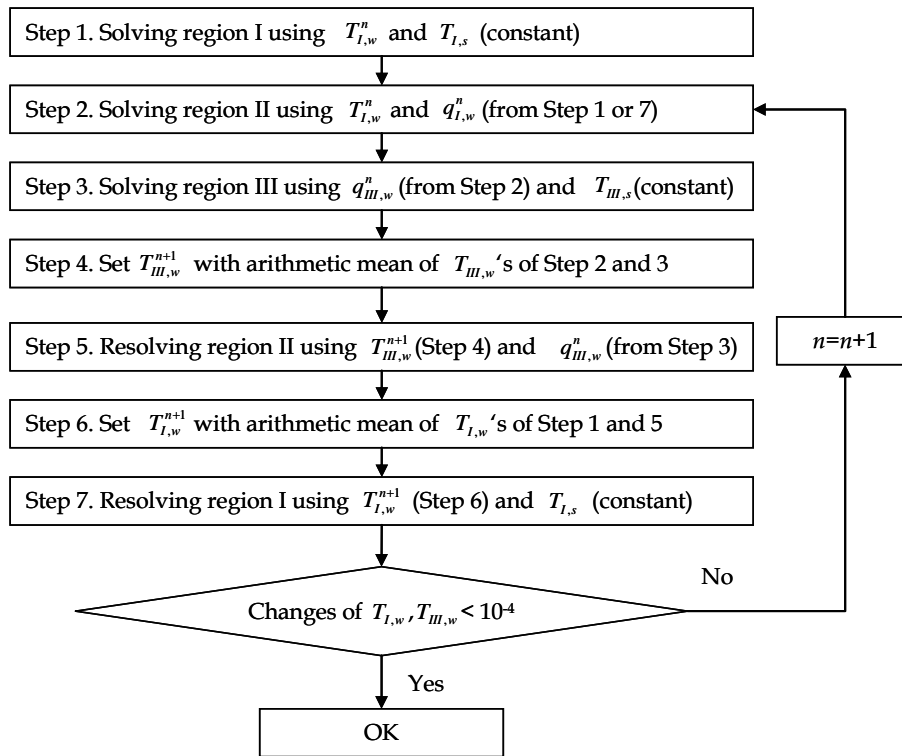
Step 1. Solving region I using $T_{I,w}^{n}$ and $T_{I,s}$ (constant)

Step 2. Solving region II using $T_{I,w}^{n}$ and $q_{I,w}^{n}$ (from Step 1 or 7)

Step 3. Solving region III using $q_{III,w}^{n}$ (from Step 2) and $T_{III,s}$ (constant)

Step 4. Set $T_{III,w}^{n+1}$ with arithmetic mean of $T_{III,w}$'s of Step 2 and 3

Step 5. Resolving region II using $T_{III,w}^{n+1}$ (Step 4) and $q_{III,w}^{n}$ (from Step 3)

Step 6. Set $T_{I,w}^{n+1}$ with arithmetic mean of $T_{I,w}$'s of Step 1 and 5

Step 7. Resolving region I using $T_{I,w}^{n+1}$ (Step 6) and $T_{I,s}$ (constant)

Changes of $T_{I,w}$, $T_{III,w}$ < $10^{-4}$

No

$n$=$n$+1

Yes

OK